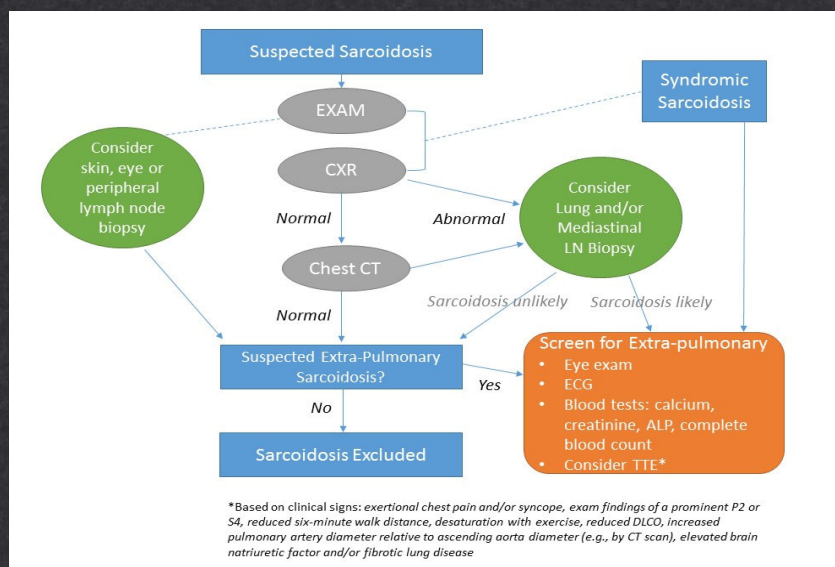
Suspected Sarcoidosis

Syndromic Sarcoidosis

EXAM

Consider skin, eye or peripheral lymph node biopsy

CXR

Normal

Abnormal

Consider Lung and/or Mediastinal LN Biopsy

Chest CT

Sarcoidosis unlikely

Sarcoidosis likely

Normal

Suspected Extra-Pulmonary Sarcoidosis?

Yes

Screen for Extra-pulmonary
• Eye exam
• ECG
• Blood tests: calcium, creatinine, ALP, complete blood count
• Consider TTE*

No

Sarcoidosis Excluded

*Based on clinical signs: exertional chest pain and/or syncope, exam findings of a prominent P2 or S4, reduced six-minute walk distance, desaturation with exercise, reduced DLCO, increased pulmonary artery diameter relative to ascending aorta diameter (e.g., by CT scan), elevated brain natriuretic factor and/or fibrotic lung disease